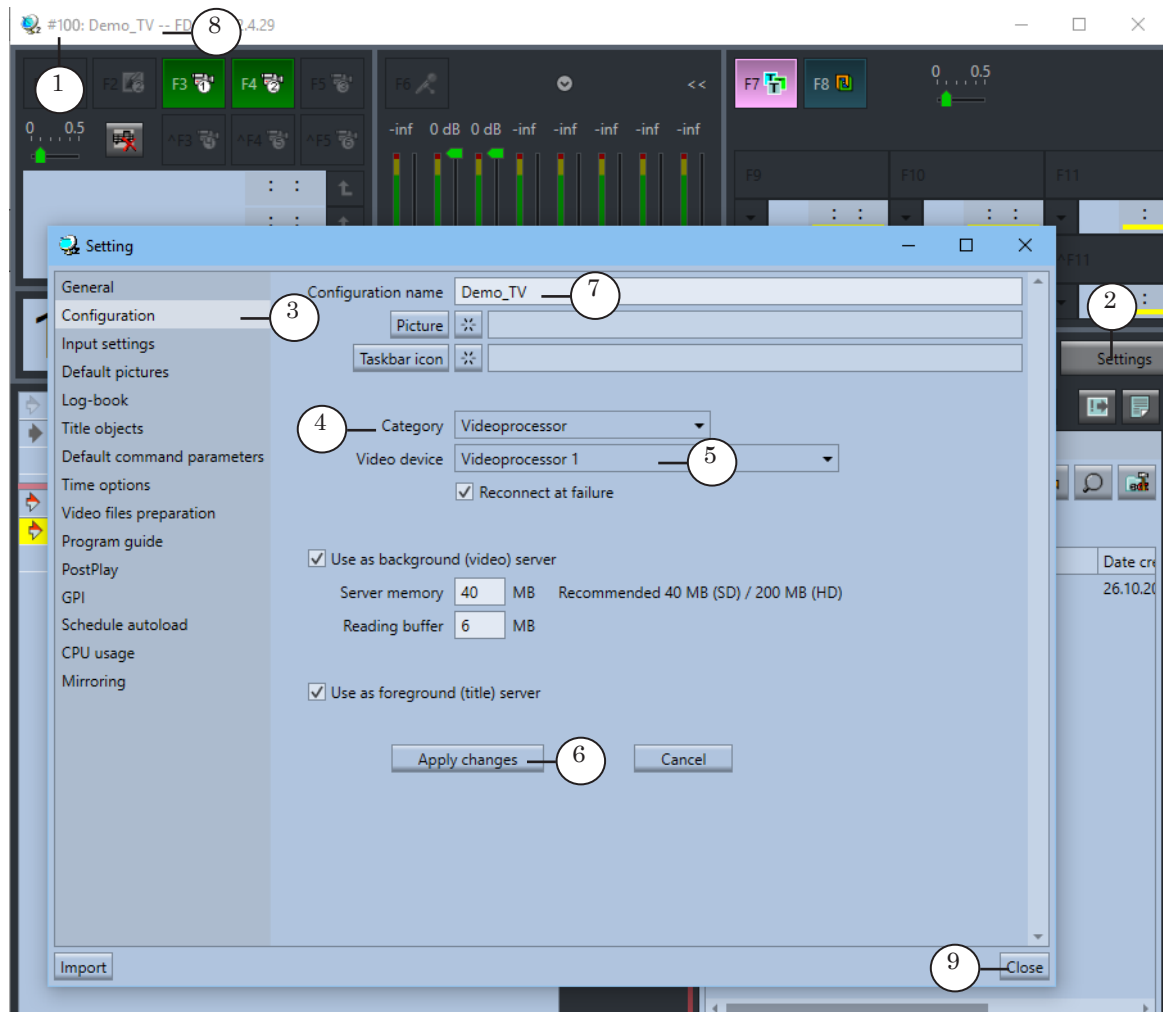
#100: Demo_TV -- FD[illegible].4.29

1

8

F2 F3 F4 F5
0 0.5
^F3 ^F4 ^F5

F6
<<
-inf 0 dB 0 dB -inf -inf -inf -inf -inf

F7 F8
0 0.5

F9 F10 F11
^F11

2
Settings

Date cr
26.10.2(

Setting

General
Configuration
Input settings
Default pictures
Log-book
Title objects
Default command parameters
Time options
Video files preparation
Program guide
PostPlay
GPI
Schedule autoload
CPU usage
Mirroring

3

Configuration name Demo_TV
7
Picture
Taskbar icon

4
Category Videoprocessor
Video device Videoprocessor 1
5
Reconnect at failure

Use as background (video) server
Server memory 40 MB Recommended 40 MB (SD) / 200 MB (HD)
Reading buffer 6 MB

Use as foreground (title) server

Apply changes
6
Cancel

Import

9
Close